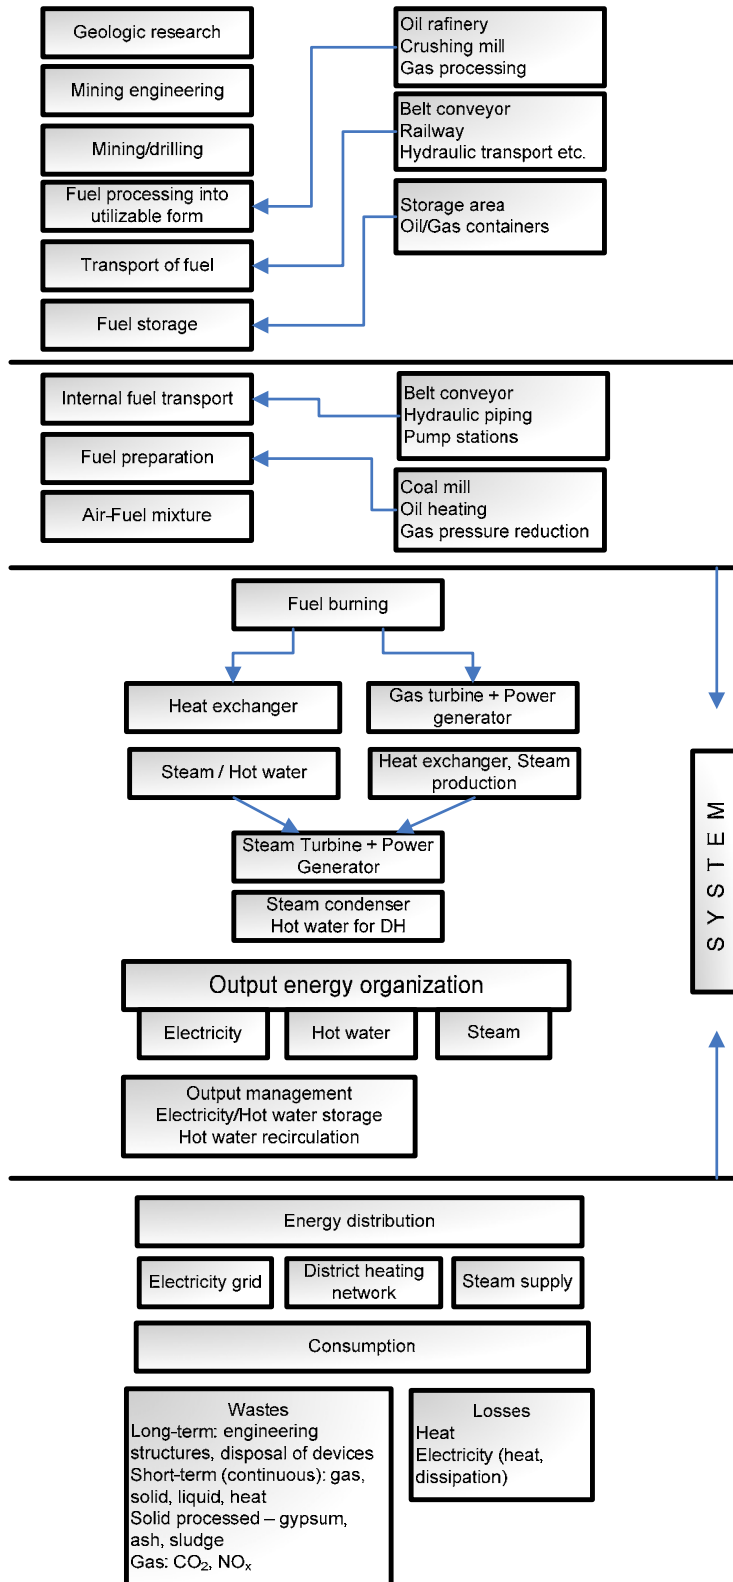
Geologic research

Mining engineering

Mining/drilling

Fuel processing into utilizable form

Transport of fuel

Fuel storage

Oil rafinery
Crushing mill
Gas processing

Belt conveyor
Railway
Hydraulic transport etc.

Storage area
Oil/Gas containers

Internal fuel transport

Fuel preparation

Air-Fuel mixture

Belt conveyor
Hydraulic piping
Pump stations

Coal mill
Oil heating
Gas pressure reduction

Fuel burning

Heat exchanger

Gas turbine + Power generator

Steam / Hot water

Heat exchanger, Steam production

Steam Turbine + Power Generator

Steam condenser
Hot water for DH

Output energy organization

Electricity

Hot water

Steam

Output management
Electricity/Hot water storage
Hot water recirculation

SYSTEM

Energy distribution

Electricity grid

District heating network

Steam supply

Consumption

Wastes
Long-term: engineering structures, disposal of devices
Short-term (continuous): gas, solid, liquid, heat
Solid processed – gypsum, ash, sludge
Gas: $CO_2$, $NO_x$

Losses
Heat
Electricity (heat, dissipation)